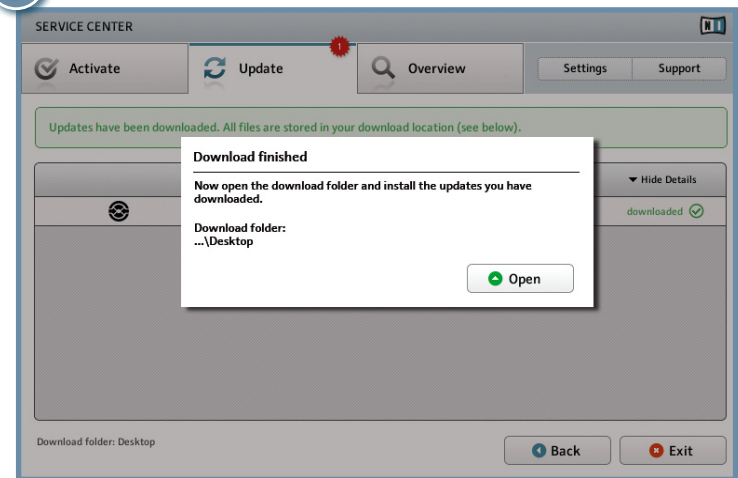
SERVICE CENTER

NI

Activate

1

Update

Overview

Settings

Support

Updates have been downloaded. All files are stored in your download location (see below).

Download finished

Now open the download folder and install the updates you have downloaded.

Download folder:
...\Desktop

Open

Hide Details

downloaded

Download folder: Desktop

Back

Exit